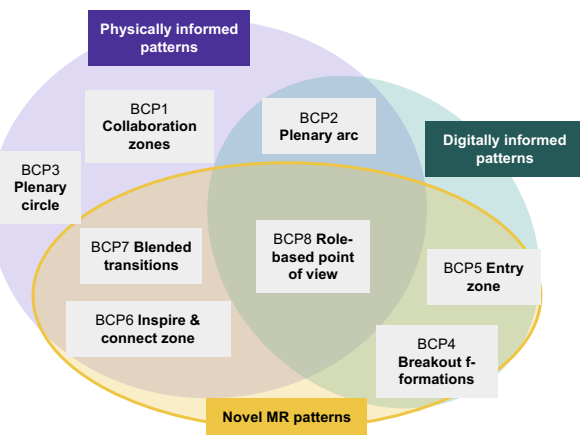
Physically informed patterns

BCP1 Collaboration zones

BCP2 Plenary arc

Digitally informed patterns

BCP3 Plenary circle

BCP7 Blended transitions

BCP8 Role-based point of view

BCP5 Entry zone

BCP6 Inspire & connect zone

BCP4 Breakout f-formations

Novel MR patterns